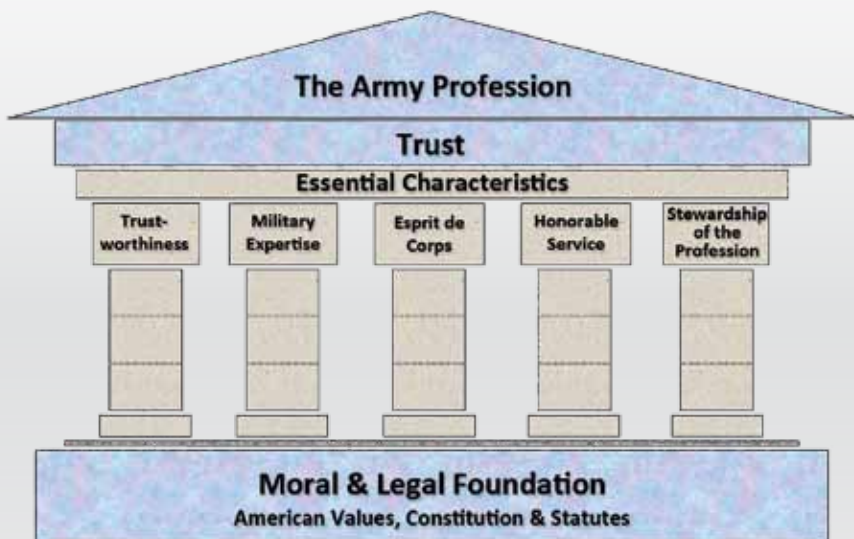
The Army Profession

Trust

Essential Characteristics

Trustworthiness

Military Expertise

Esprit de Corps

Honorable Service

Stewardship of the Profession

Moral & Legal Foundation

American Values, Constitution & Statutes